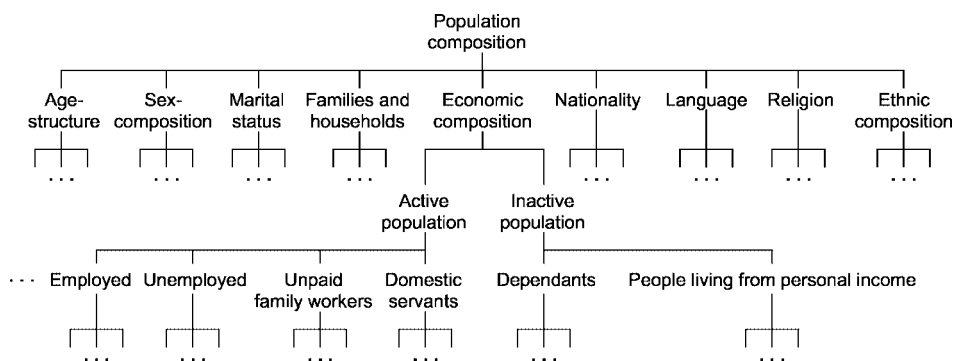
Population composition

Age-structure

Sex-composition

Marital status

Families and households

Economic composition

Nationality

Language

Religion

Ethnic composition

. . .

. . .

. . .

. . .

. . .

. . .

. . .

. . .

Active population

Inactive population

. . . Employed

Unemployed

Unpaid family workers

Domestic servants

Dependants

People living from personal income

. . .

. . .

. . .

. . .

. . .

. . .